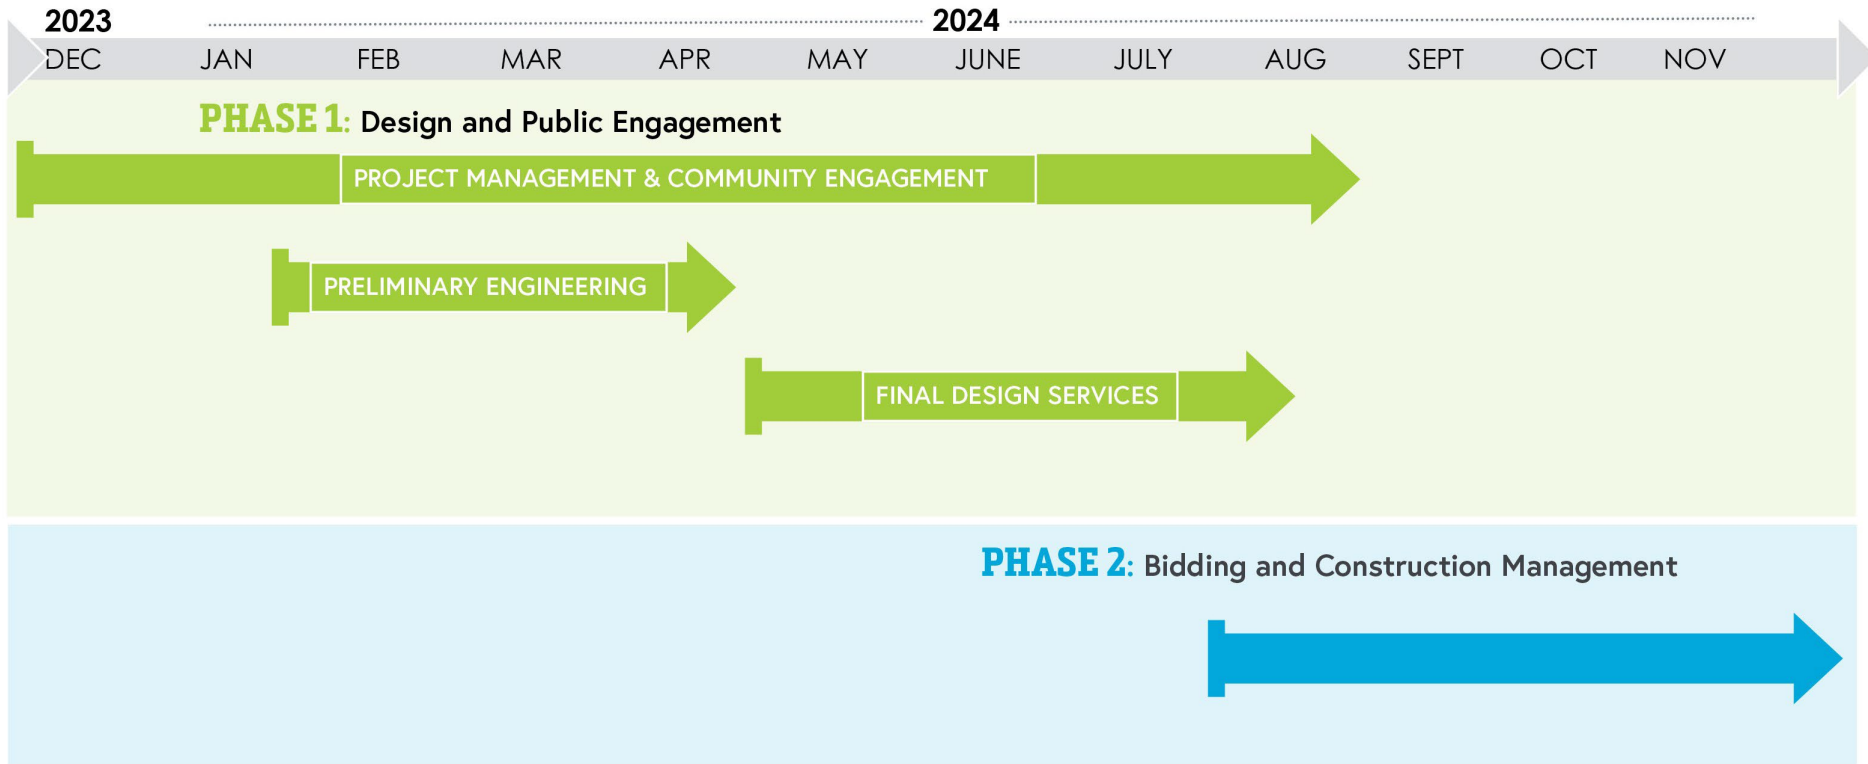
2023 2024
DEC JAN FEB MAR APR MAY JUNE JULY AUG SEPT OCT NOV

PHASE 1: Design and Public Engagement

PROJECT MANAGEMENT & COMMUNITY ENGAGEMENT

PRELIMINARY ENGINEERING

FINAL DESIGN SERVICES

PHASE 2: Bidding and Construction Management